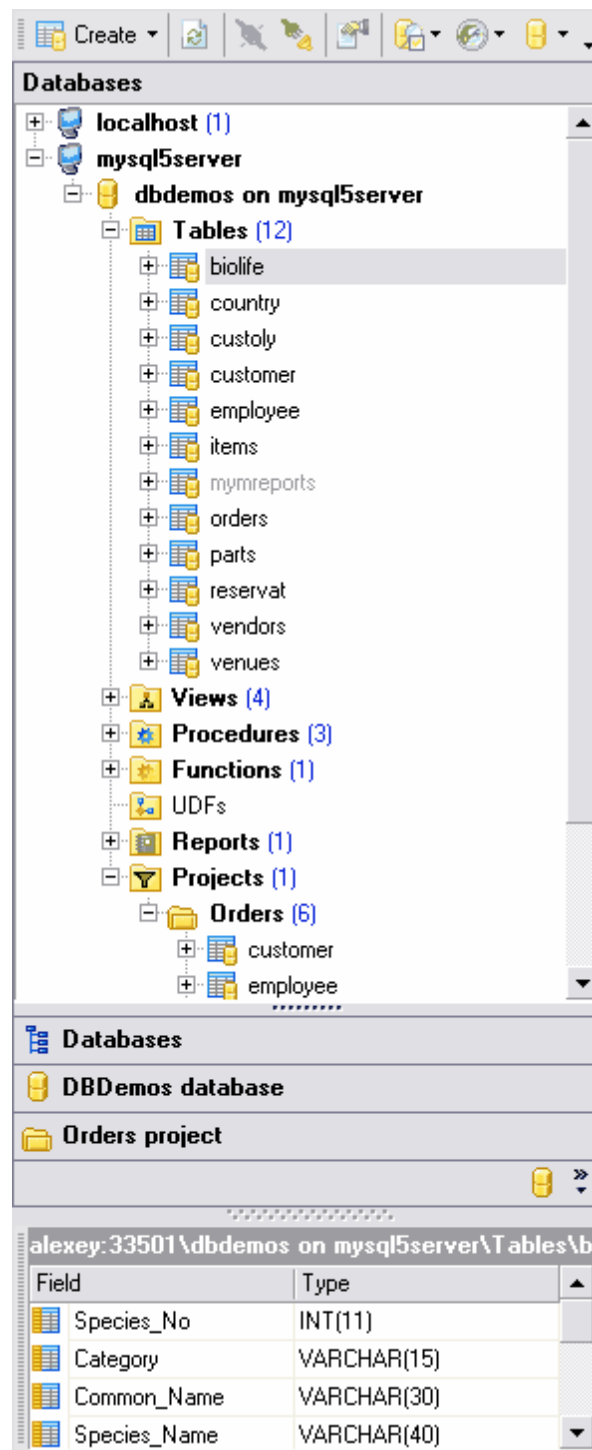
Create

Databases

localhost (1)
mysql5server
dbdemos on mysql5server
Tables (12)
biolife
country
custoly
customer
employee
items
mymreports
orders
parts
reservat
vendors
venues
Views (4)
Procedures (3)
Functions (1)
UDFs
Reports (1)
Projects (1)
Orders (6)
customer
employee

Databases
DBDemos database
Orders project

alexey:33501\dbdemos on mysql5server\Tables\b

| Field | Type |
|---|---|
| Species_No | INT(11) |
| Category | VARCHAR(15) |
| Common_Name | VARCHAR(30) |
| Species_Name | VARCHAR(40) |